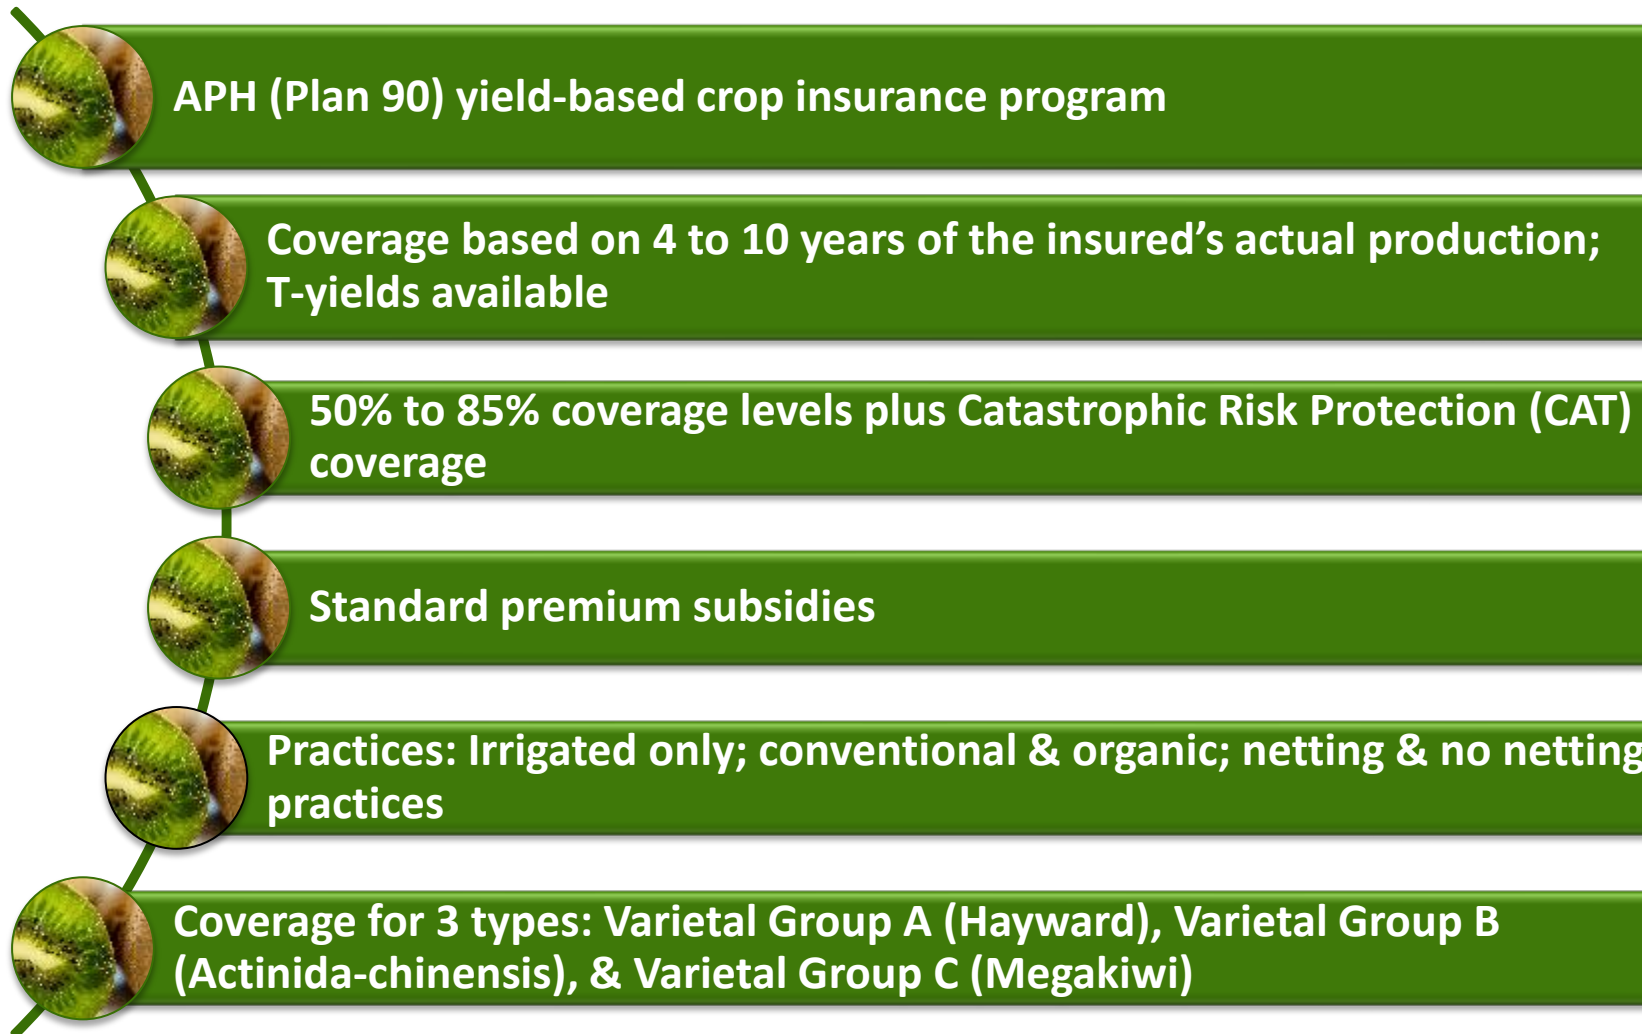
APH (Plan 90) yield-based crop insurance program

Coverage based on 4 to 10 years of the insured’s actual production; T-yields available

50% to 85% coverage levels plus Catastrophic Risk Protection (CAT) coverage

Standard premium subsidies

Practices: Irrigated only; conventional & organic; netting & no netting practices

Coverage for 3 types: Varietal Group A (Hayward), Varietal Group B (Actinida-chinensis), & Varietal Group C (Megakiwi)